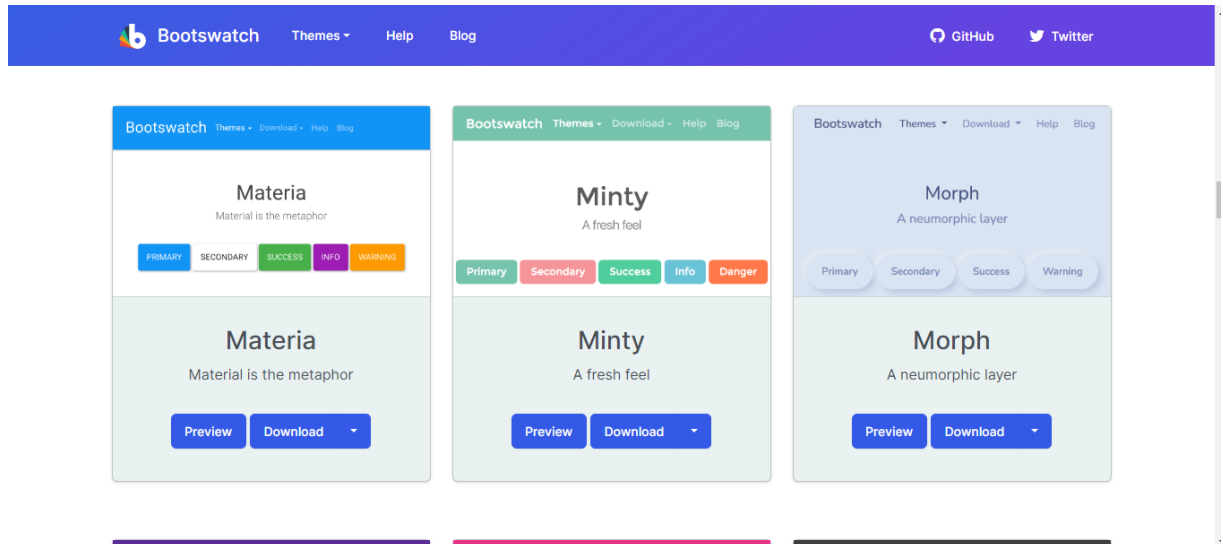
Bootswatch Themes Help Blog GitHub Twitter

Bootswatch Themes Download Help Blog

Materia

Material is the metaphor

PRIMARY SECONDARY SUCCESS INFO WARNING

Materia

Material is the metaphor

Preview Download

Bootswatch Themes Download Help Blog

Minty

A fresh feel

Primary Secondary Success Info Danger

Minty

A fresh feel

Preview Download

Bootswatch Themes Download Help Blog

Morph

A neumorphic layer

Primary Secondary Success Warning

Morph

A neumorphic layer

Preview Download